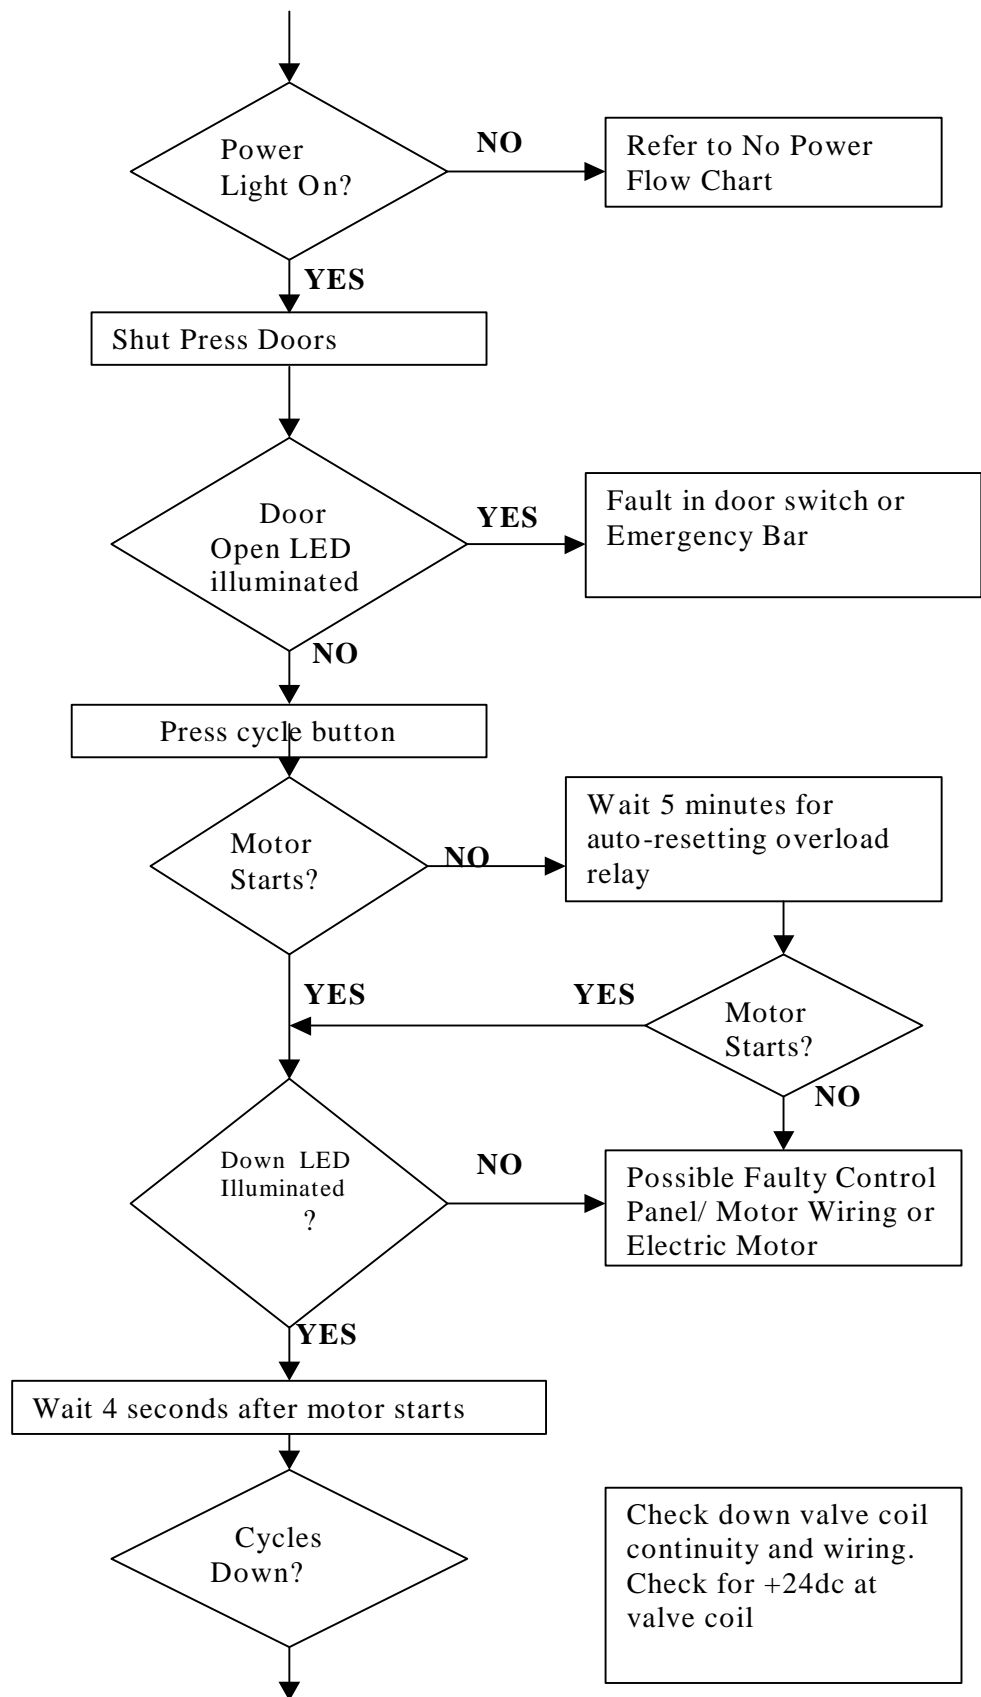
Power Light On?

NO

Refer to No Power Flow Chart

YES

Shut Press Doors

Door Open LED illuminated

YES

Fault in door switch or Emergency Bar

NO

Press cycle button

Motor Starts?

NO

Wait 5 minutes for auto-resetting overload relay

YES

YES

Motor Starts?

NO

Down LED Illuminated ?

NO

Possible Faulty Control Panel/ Motor Wiring or Electric Motor

YES

Wait 4 seconds after motor starts

Cycles Down?

Check down valve coil continuity and wiring. Check for +24dc at valve coil